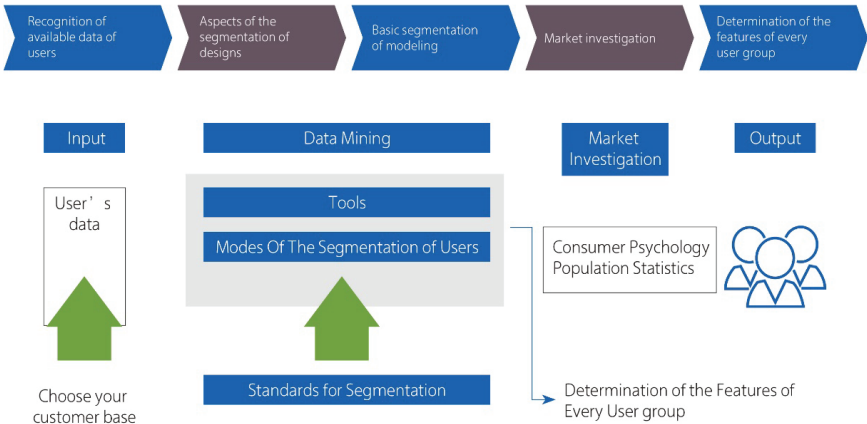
Recognition of available data of users

Aspects of the segmentation of designs

Basic segmentation of modeling

Market investigation

Determination of the features of every user group

Input

Data Mining

Market Investigation

Output

User’s data

Tools

Modes Of The Segmentation of Users

Consumer Psychology
Population Statistics

Choose your customer base

Standards for Segmentation

Determination of the Features of Every User group